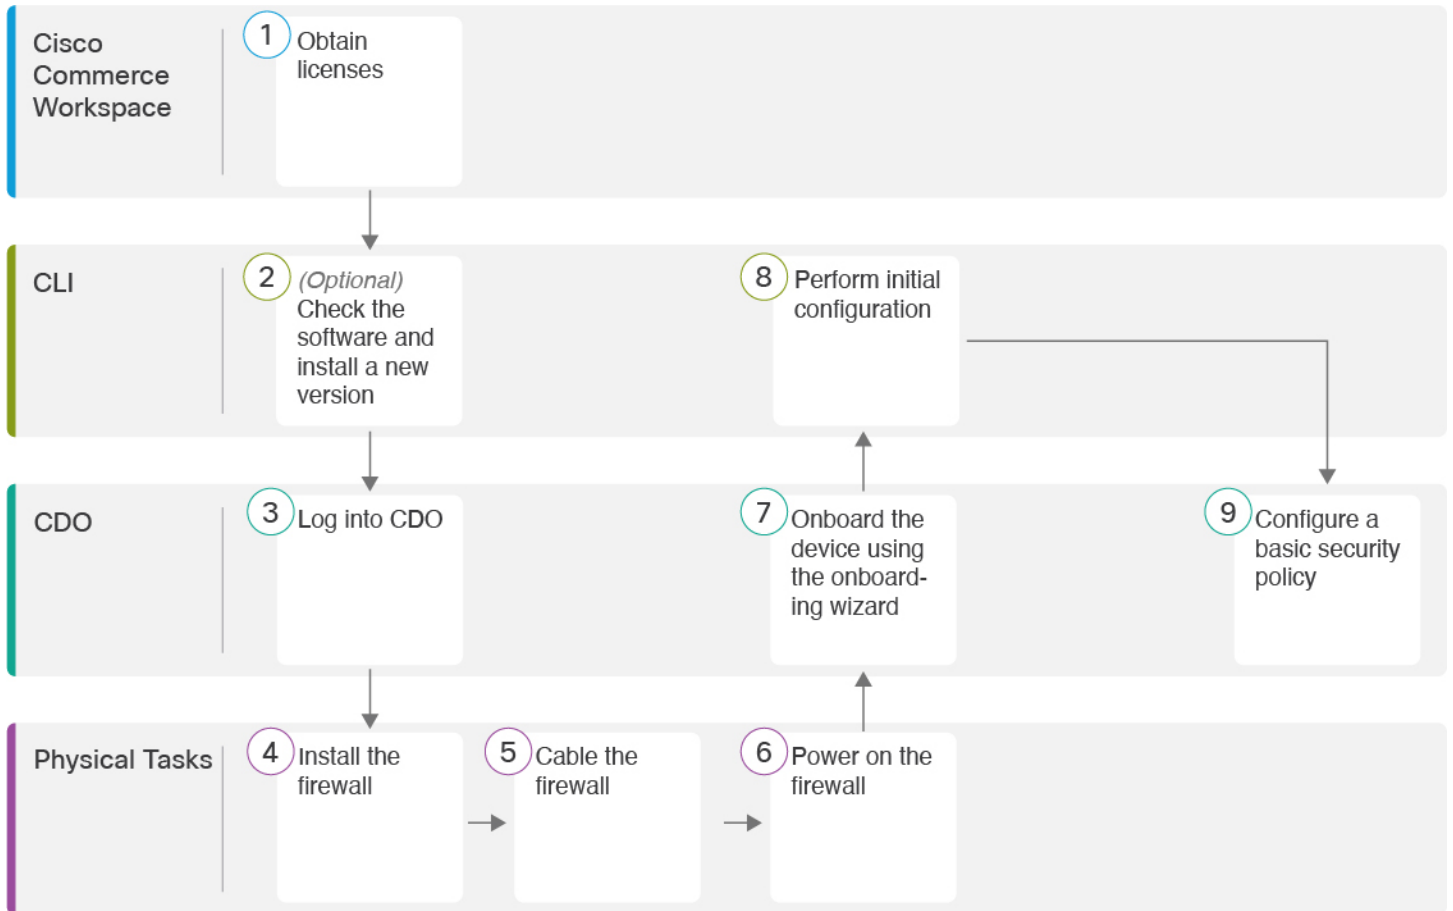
Cisco Commerce Workspace

1 Obtain licenses

CLI

2 (Optional) Check the software and install a new version

8 Perform initial configuration

CDO

3 Log into CDO

7 Onboard the device using the onboarding wizard

9 Configure a basic security policy

Physical Tasks

4 Install the firewall

5 Cable the firewall

6 Power on the firewall